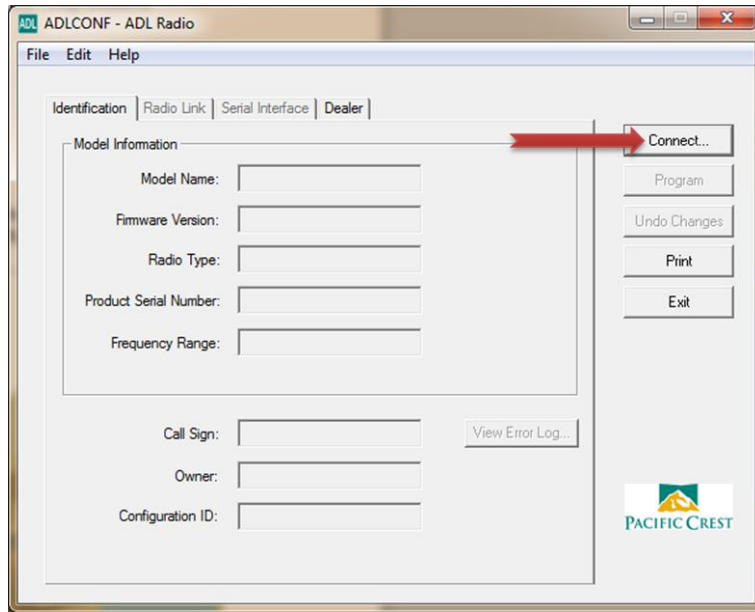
ADL ADLCONF - ADL Radio

File Edit Help

Identification | Radio Link | Serial Interface | Dealer

Model Information

Model Name:

Firmware Version:

Radio Type:

Product Serial Number:

Frequency Range:

Call Sign:

Owner:

Configuration ID:

View Error Log...

Connect...

Program

Undo Changes

Print

Exit

PACIFIC CREST